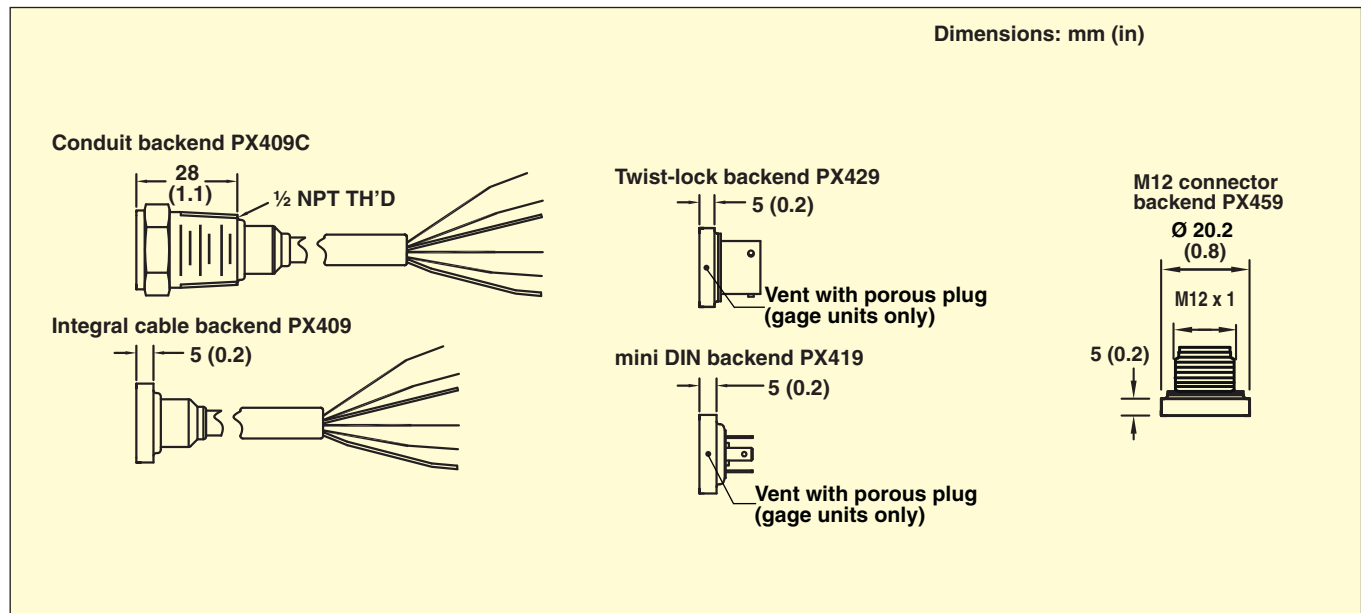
Dimensions: mm (in)

Conduit backend PX409C

28 (1.1)

½ NPT TH'D

Integral cable backend PX409

5 (0.2)

Twist-lock backend PX429

5 (0.2)

Vent with porous plug (gage units only)

mini DIN backend PX419

5 (0.2)

Vent with porous plug (gage units only)

M12 connector backend PX459

Ø 20.2 (0.8)

M12 x 1

5 (0.2)